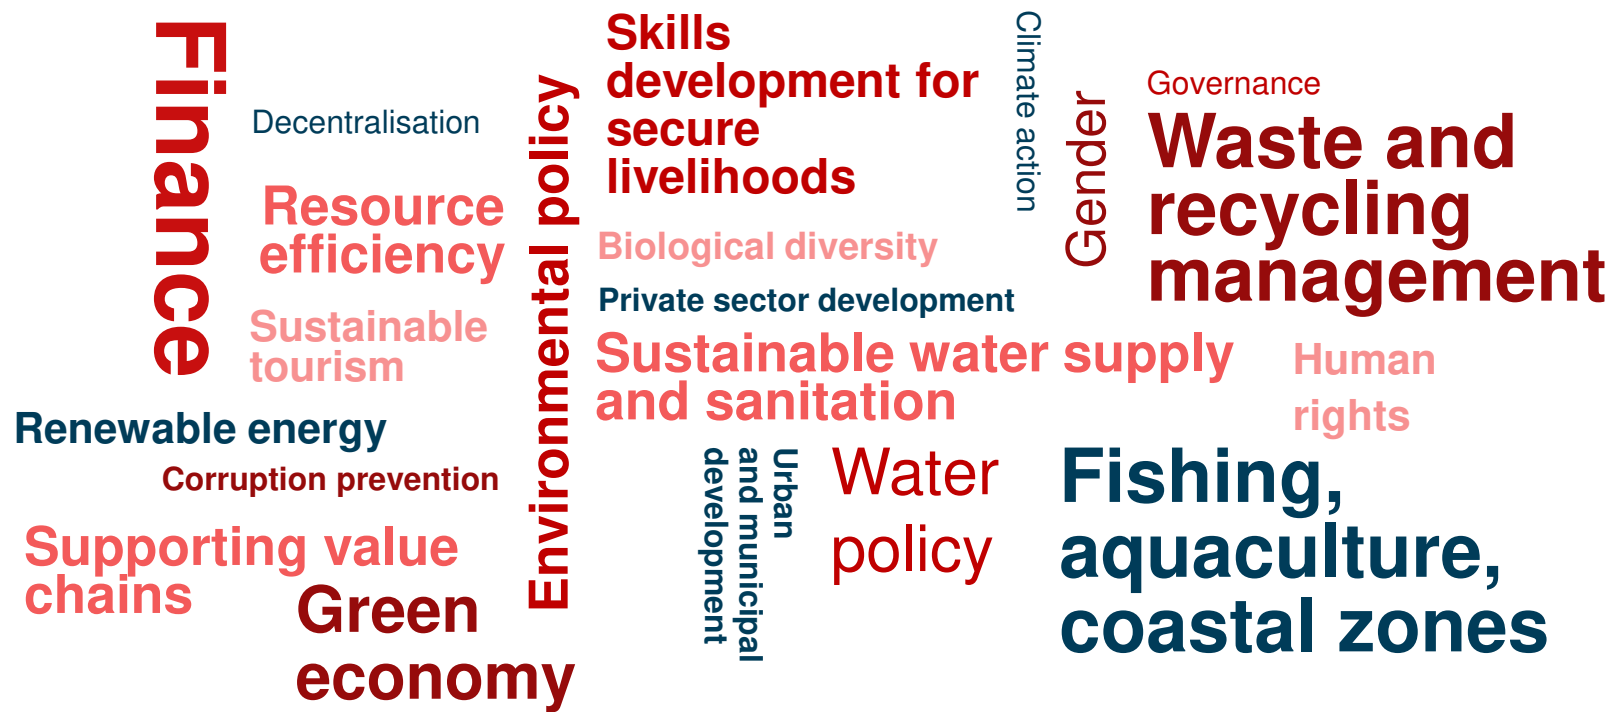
Finance

Decentralisation

Resource efficiency

Sustainable tourism

Renewable energy

Corruption prevention

Supporting value chains

Green economy

Environmental policy

Skills development for secure livelihoods

Biological diversity

Private sector development

Sustainable water supply and sanitation

Urban and municipal development

Water policy

Climate action

Gender

Governance

Waste and recycling management

Human rights

Fishing, aquaculture, coastal zones